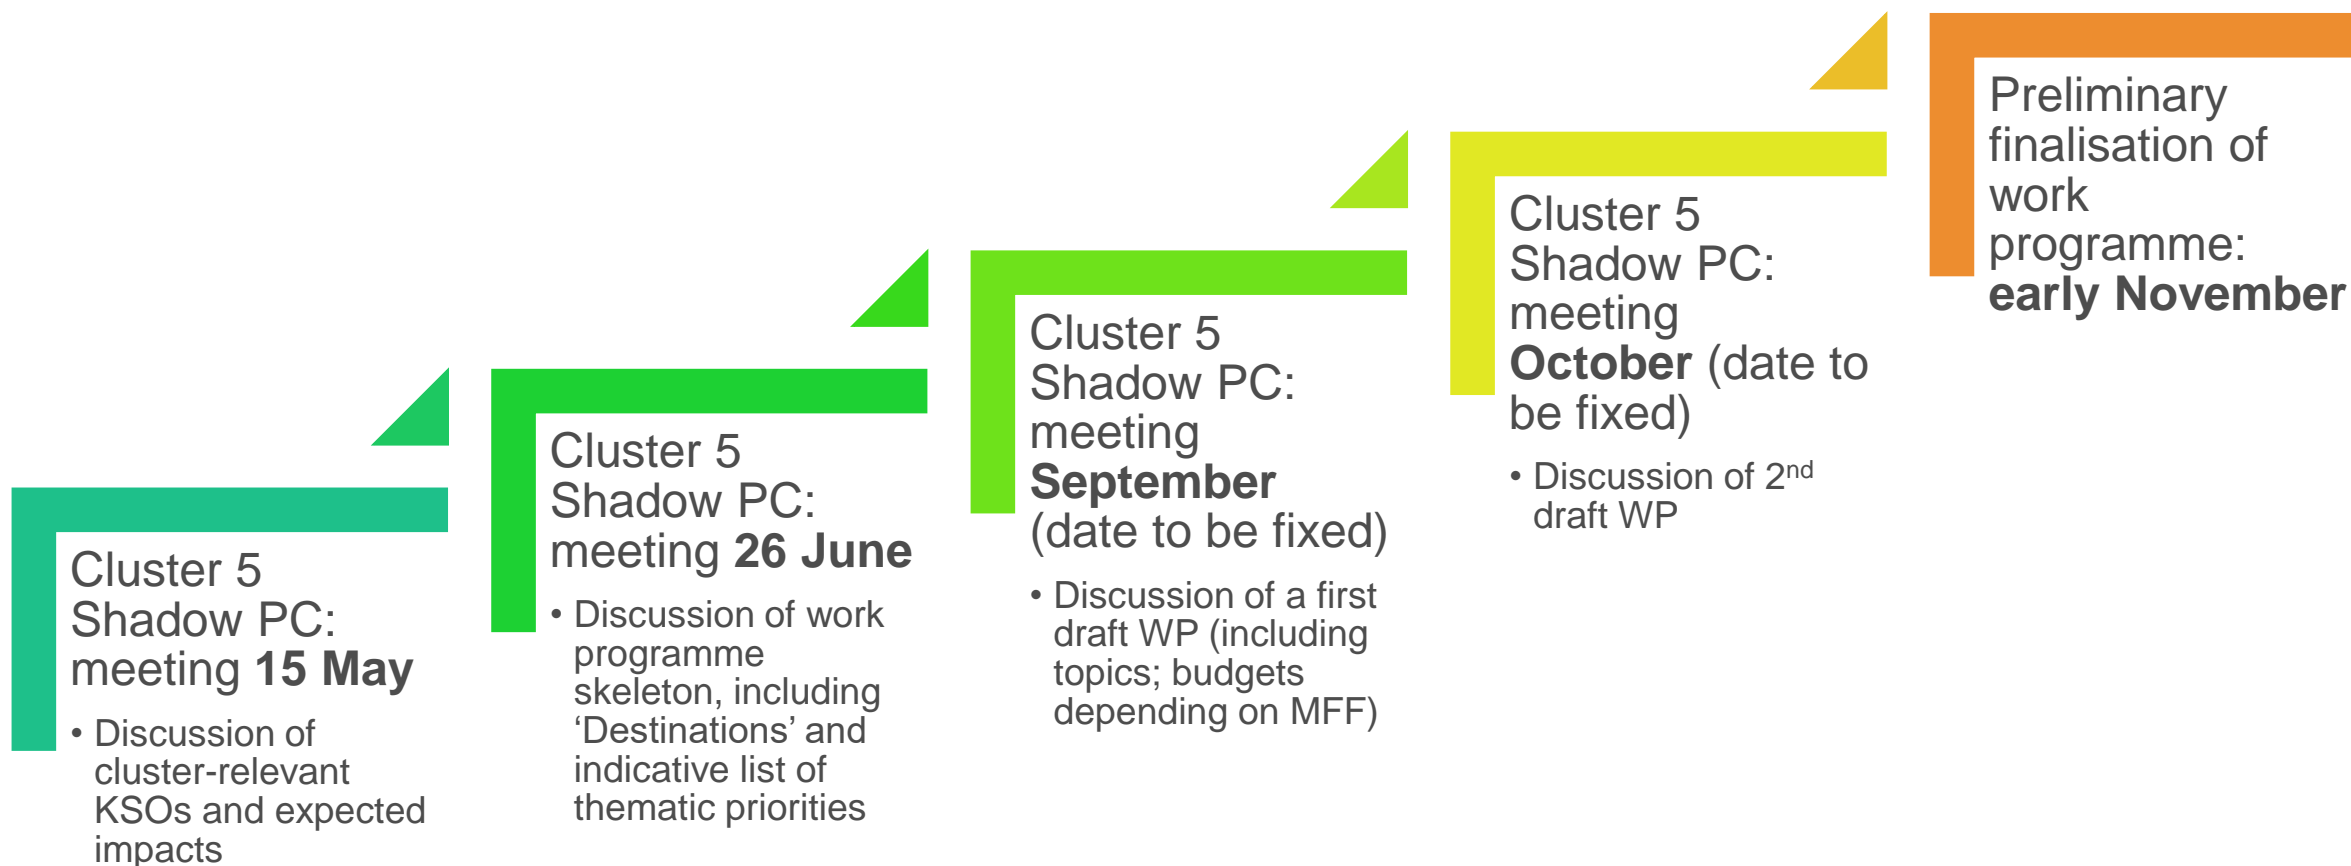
Cluster 5 Shadow PC: meeting **15 May**

• Discussion of cluster-relevant KSOs and expected impacts

Cluster 5 Shadow PC: meeting **26 June**

• Discussion of work programme skeleton, including 'Destinations' and indicative list of thematic priorities

Cluster 5 Shadow PC: meeting **September** (date to be fixed)

• Discussion of a first draft WP (including topics; budgets depending on MFF)

Cluster 5 Shadow PC: meeting **October** (date to be fixed)

• Discussion of 2$^{nd}$ draft WP

Preliminary finalisation of work programme: **early November**